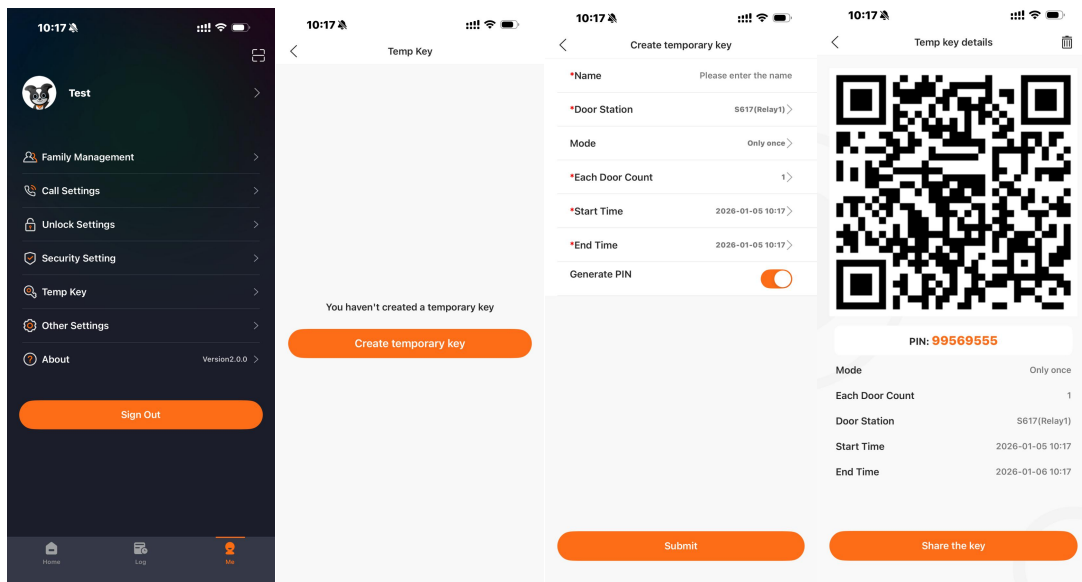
10:17

Test

Family Management

Call Settings

Unlock Settings

Security Setting

Temp Key

Other Settings

About Version2.0.0

Sign Out

Home Log Me

10:17

Temp Key

You haven't created a temporary key

Create temporary key

10:17

Create temporary key

*Name Please enter the name

*Door Station S617(Relay1)

Mode Only once

*Each Door Count 1

*Start Time 2026-01-05 10:17

*End Time 2026-01-05 10:17

Generate PIN

Submit

10:17

Temp key details

PIN: 99569555

Mode Only once

Each Door Count 1

Door Station S617(Relay1)

Start Time 2026-01-05 10:17

End Time 2026-01-06 10:17

Share the key